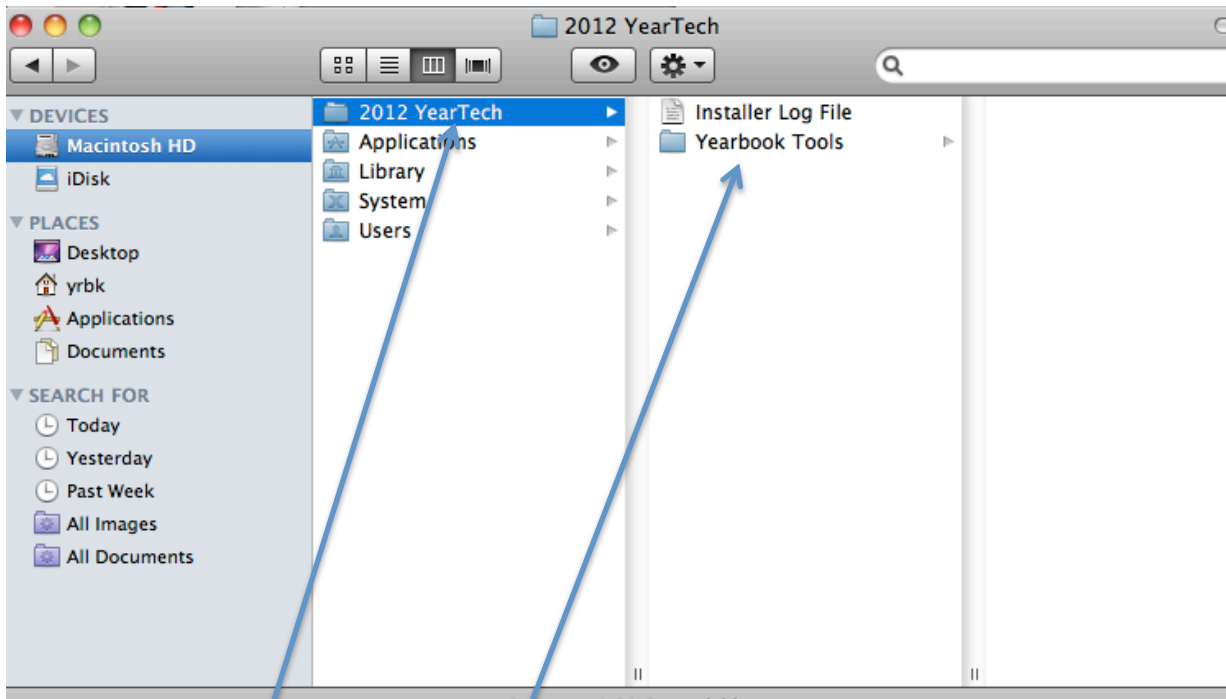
2012 YearTech

DEVICES
Macintosh HD
iDisk
PLACES
Desktop
yrbk
Applications
Documents
SEARCH FOR
Today
Yesterday
Past Week
All Images
All Documents

2012 YearTech
Applications
Library
System
Users

Installer Log File
Yearbook Tools